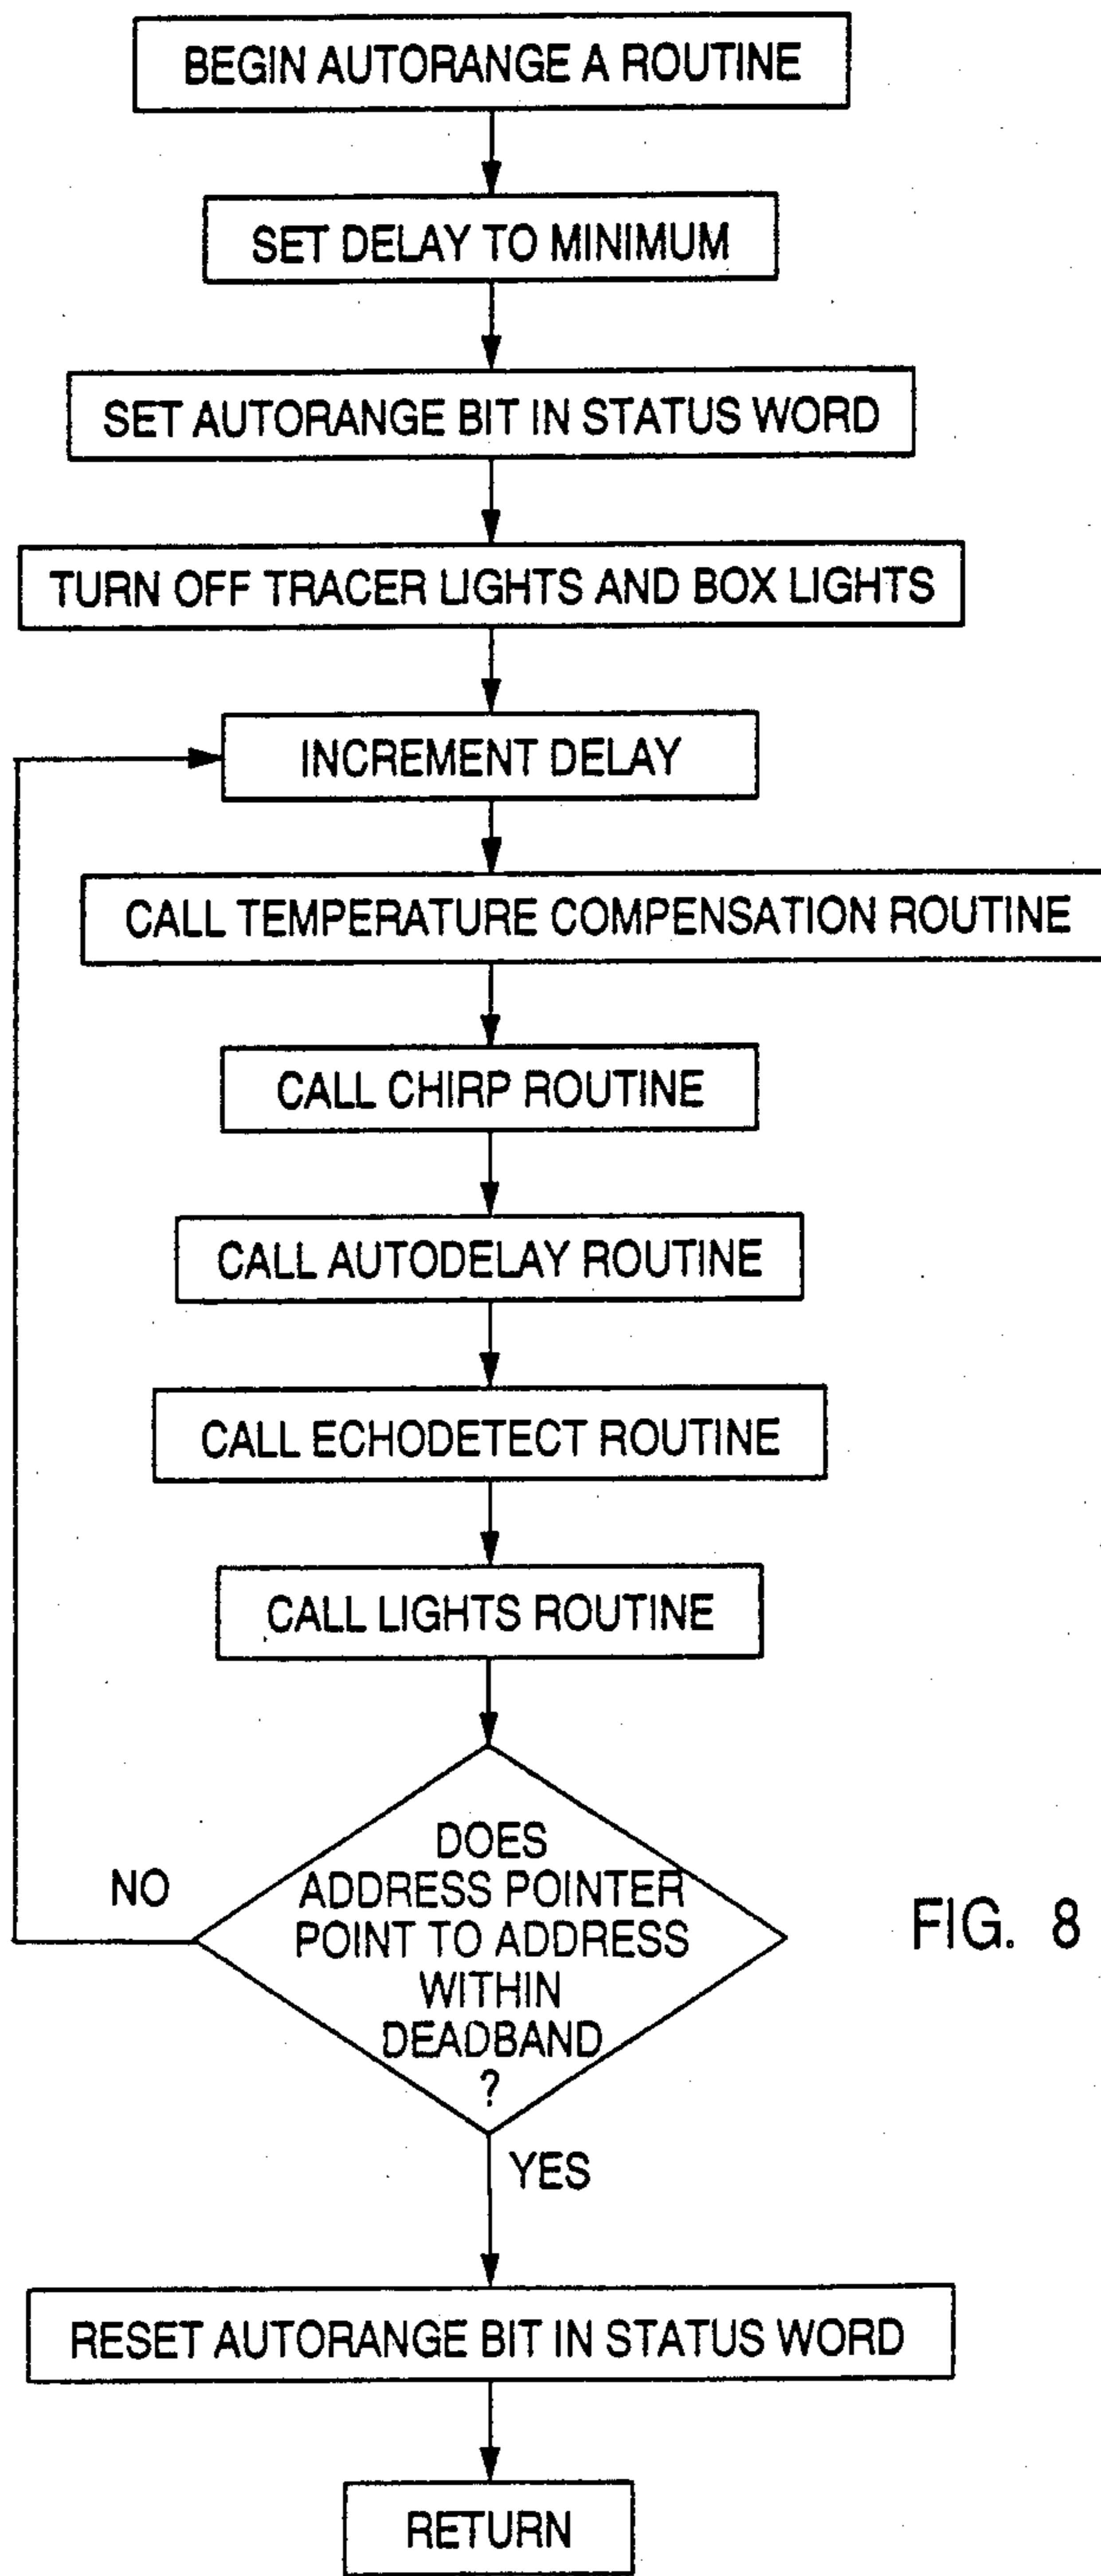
BEGIN AUTORANGE A ROUTINE

SET DELAY TO MINIMUM

SET AUTORANGE BIT IN STATUS WORD

TURN OFF TRACER LIGHTS AND BOX LIGHTS

INCREMENT DELAY

CALL TEMPERATURE COMPENSATION ROUTINE

CALL CHIRP ROUTINE

CALL AUTODELAY ROUTINE

CALL ECHODETECT ROUTINE

CALL LIGHTS ROUTINE

DOES ADDRESS POINTER POINT TO ADDRESS WITHIN DEADBAND ?

NO

FIG. 8

YES

RESET AUTORANGE BIT IN STATUS WORD

RETURN